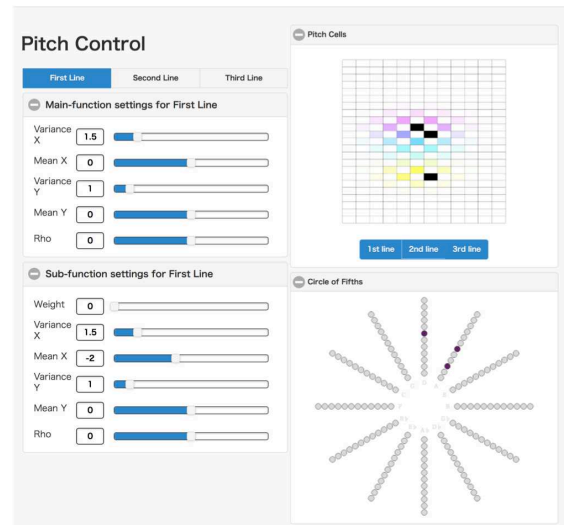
Pitch Control

First Line | Second Line | Third Line

Main-function settings for First Line

Variance X 1.5

Mean X 0

Variance Y 1

Mean Y 0

Rho 0

Sub-function settings for First Line

Weight 0

Variance X 1.5

Mean X -2

Variance Y 1

Mean Y 0

Rho 0

Pitch Cells

1st line | 2nd line | 3rd line

Circle of Fifths